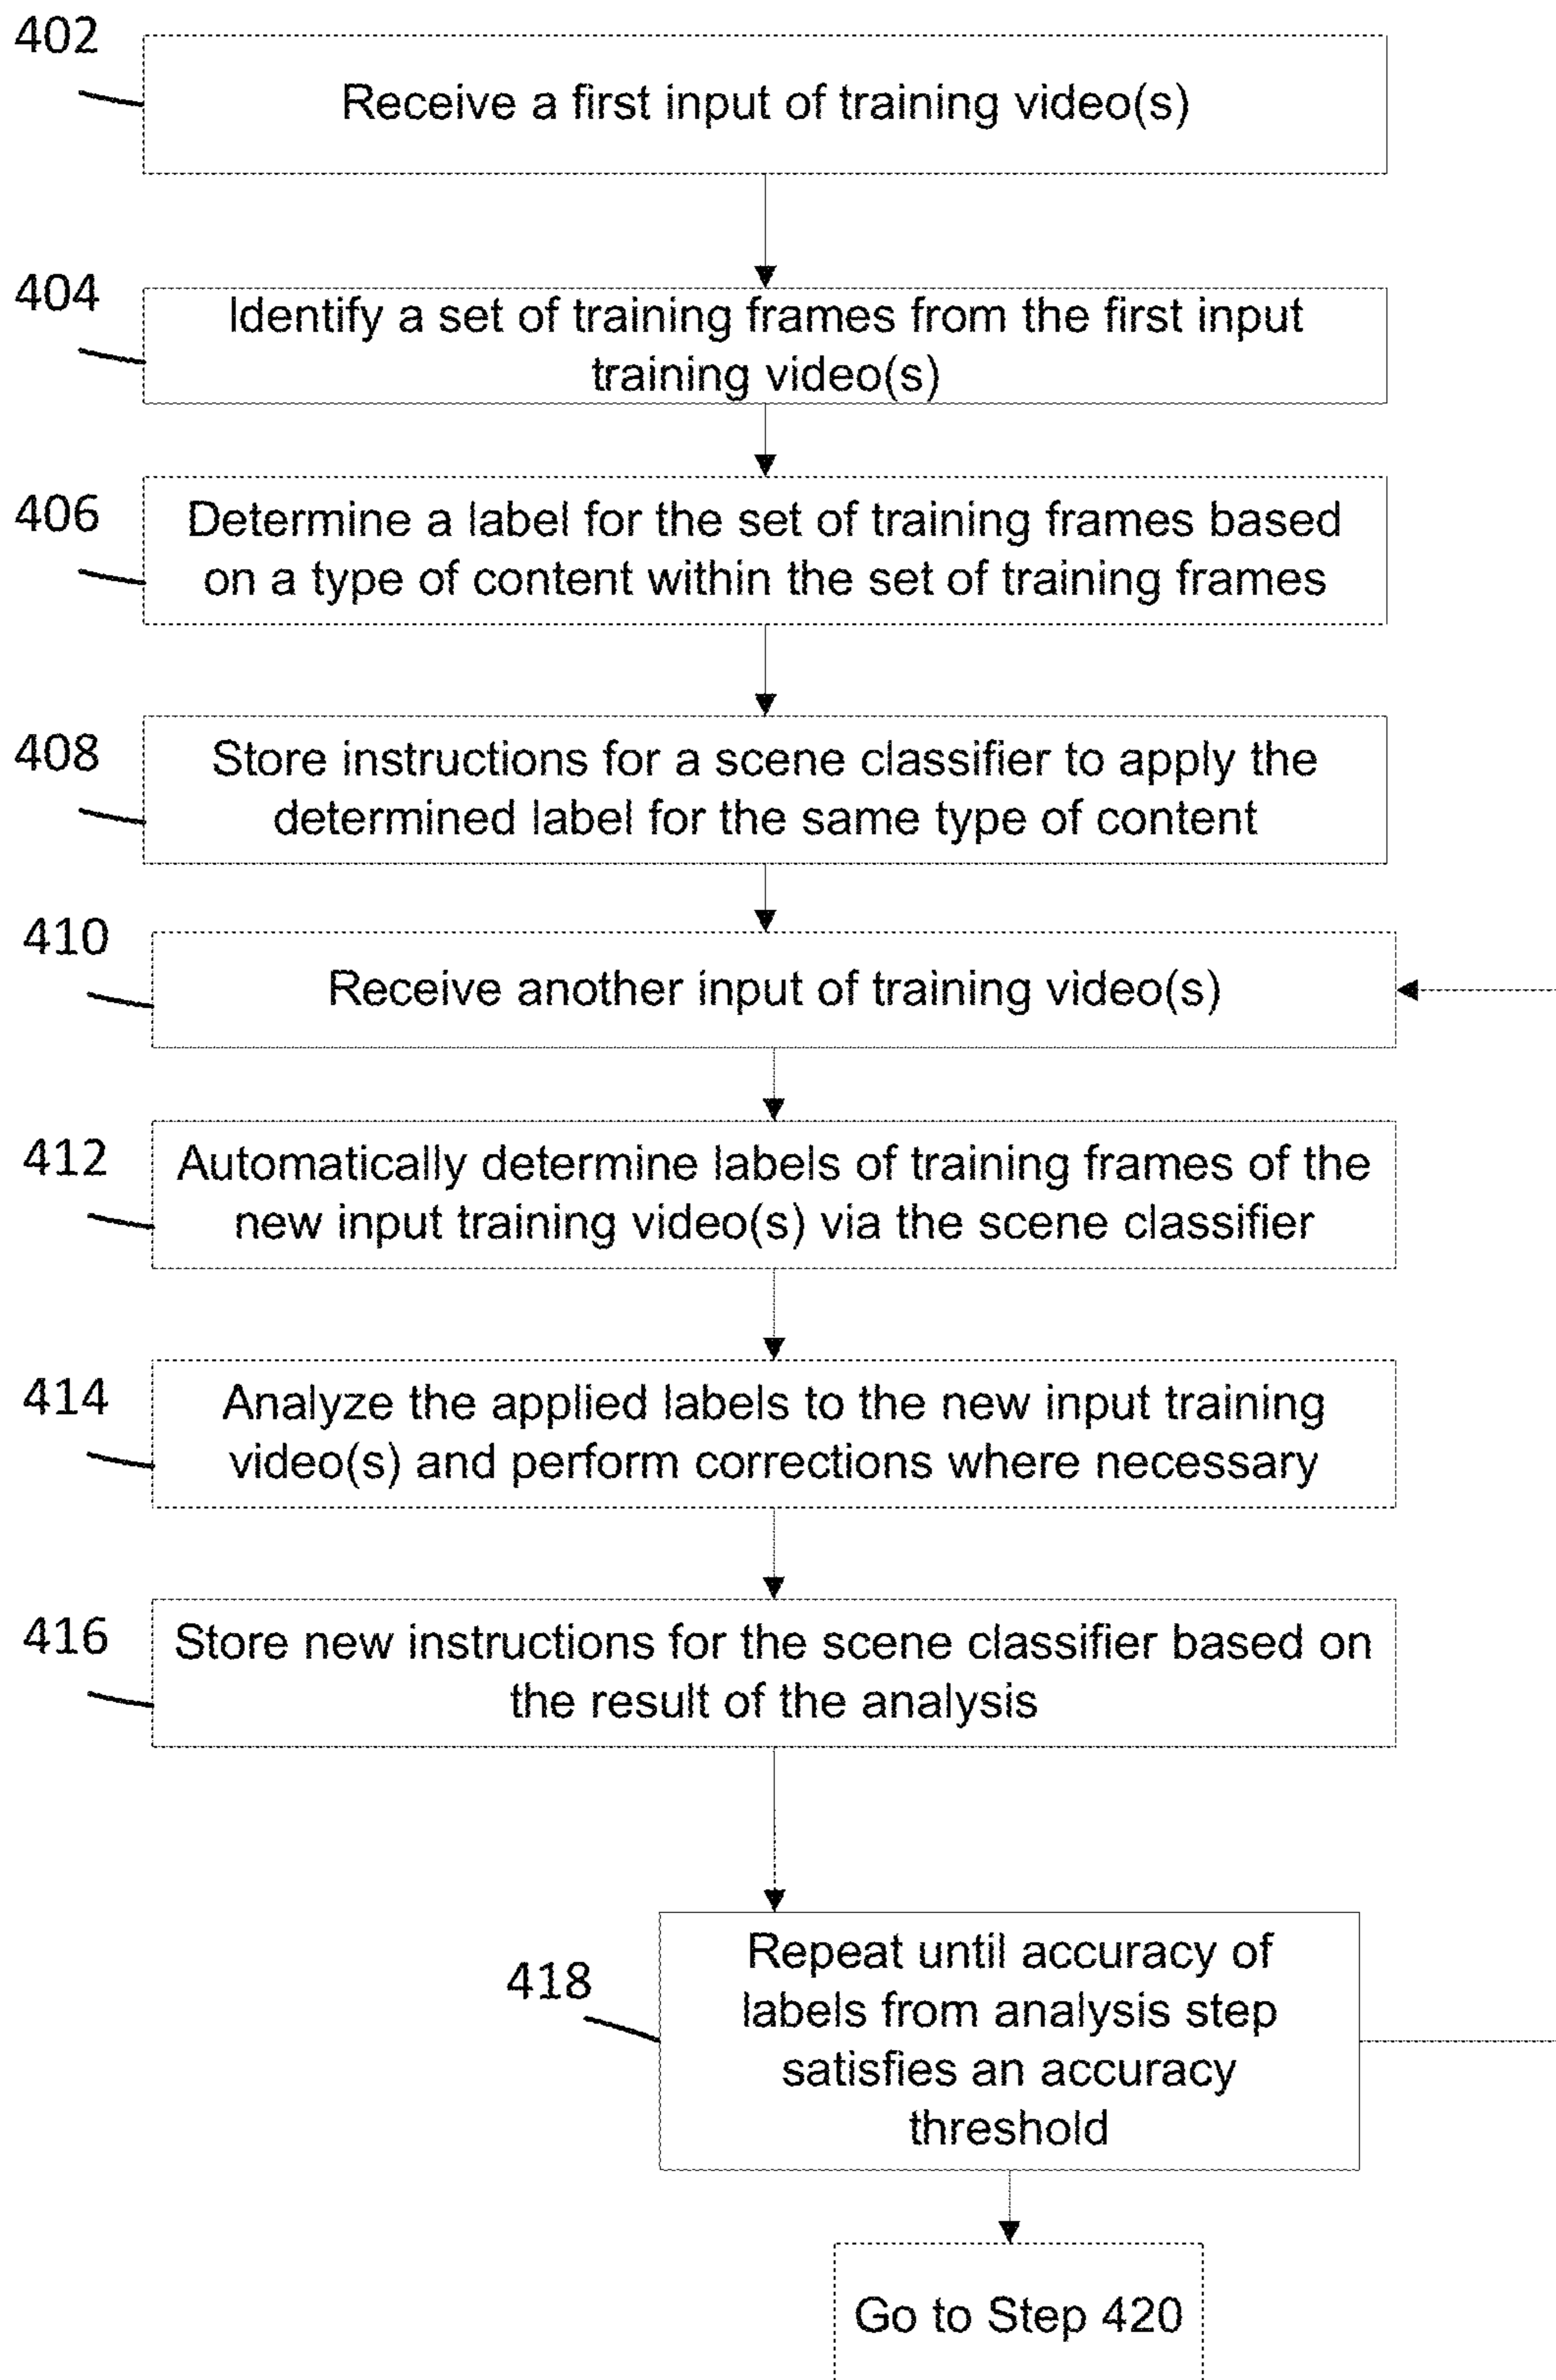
402
Receive a first input of training video(s)

404
Identify a set of training frames from the first input training video(s)

406
Determine a label for the set of training frames based on a type of content within the set of training frames

408
Store instructions for a scene classifier to apply the determined label for the same type of content

410
Receive another input of training video(s)

412
Automatically determine labels of training frames of the new input training video(s) via the scene classifier

414
Analyze the applied labels to the new input training video(s) and perform corrections where necessary

416
Store new instructions for the scene classifier based on the result of the analysis

418
Repeat until accuracy of labels from analysis step satisfies an accuracy threshold

Go to Step 420